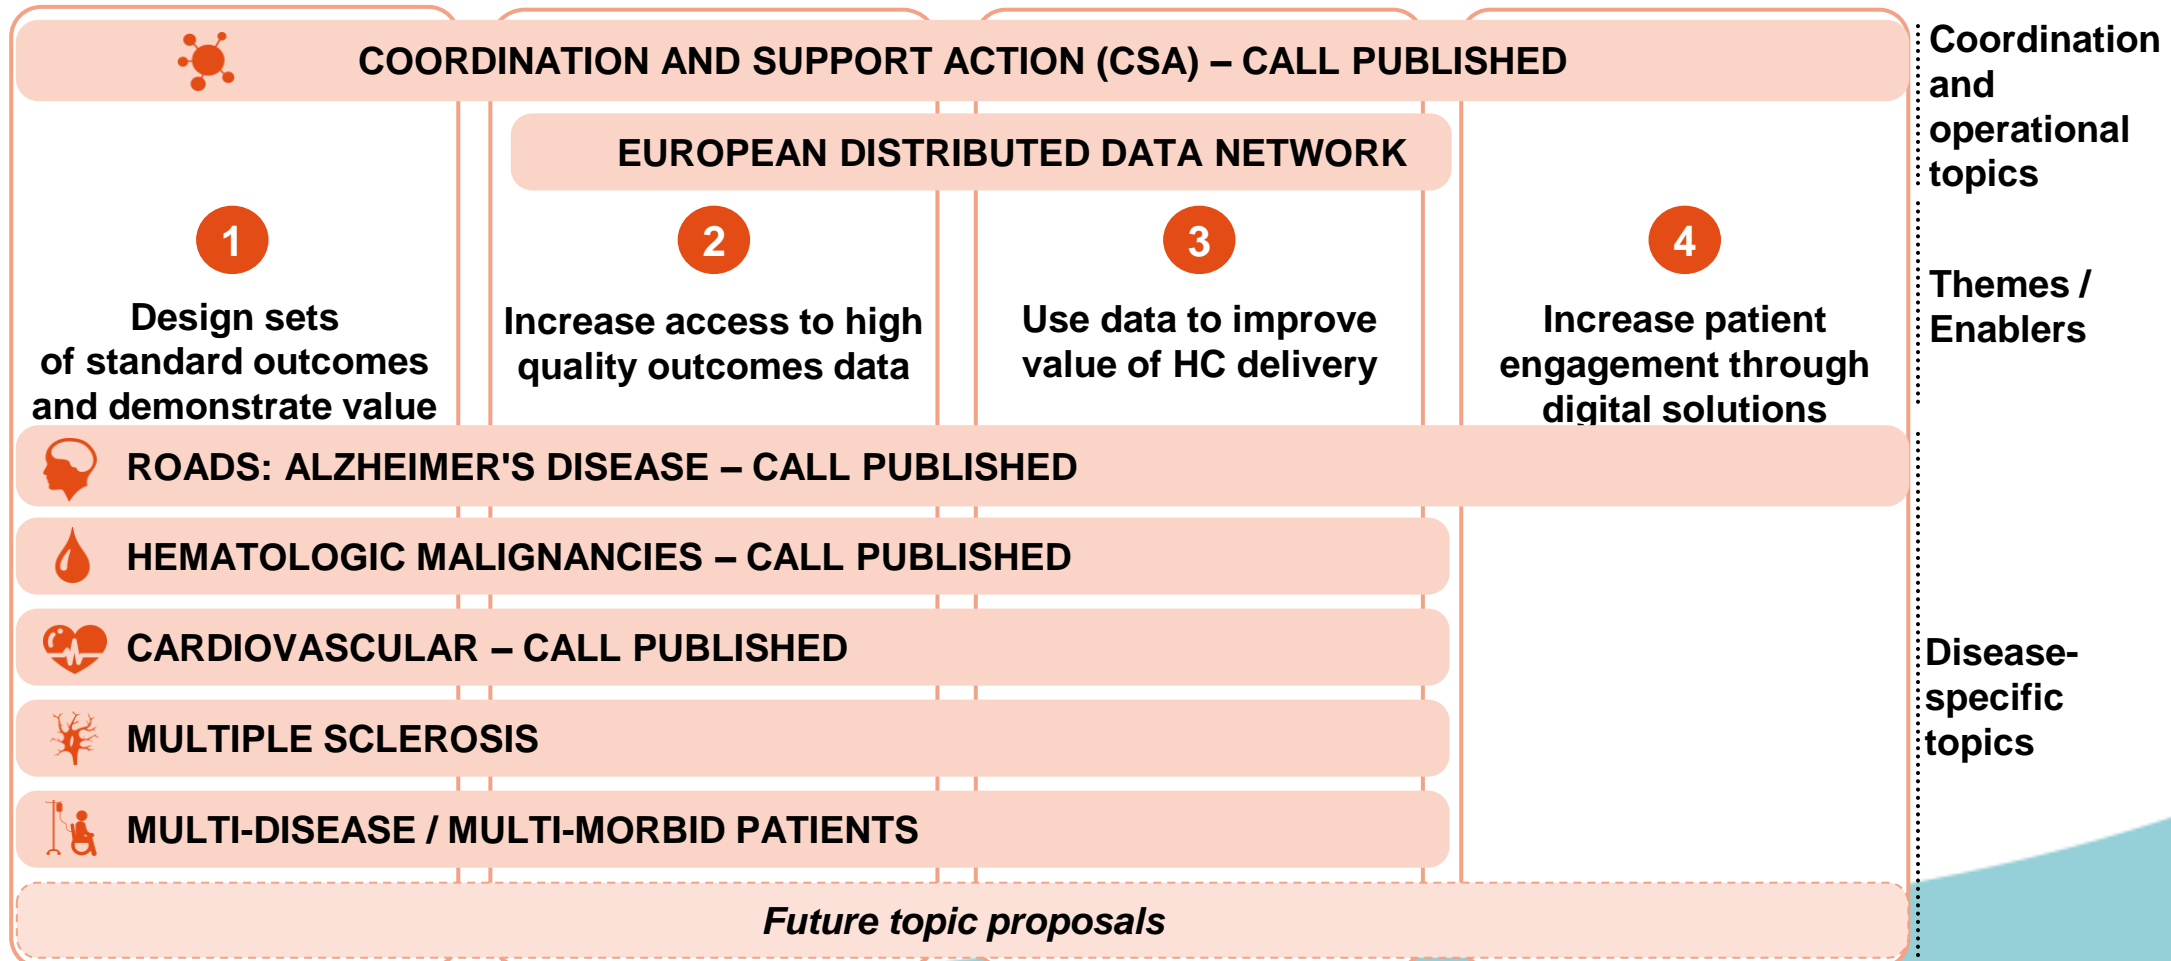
COORDINATION AND SUPPORT ACTION (CSA) – CALL PUBLISHED

EUROPEAN DISTRIBUTED DATA NETWORK

1
Design sets of standard outcomes and demonstrate value

2
Increase access to high quality outcomes data

3
Use data to improve value of HC delivery

4
Increase patient engagement through digital solutions

ROADS: ALZHEIMER'S DISEASE – CALL PUBLISHED

HEMATOLOGIC MALIGNANCIES – CALL PUBLISHED

CARDIOVASCULAR – CALL PUBLISHED

MULTIPLE SCLEROSIS

MULTI-DISEASE / MULTI-MORBID PATIENTS

Future topic proposals

Coordination and operational topics

Themes / Enablers

Disease-specific topics